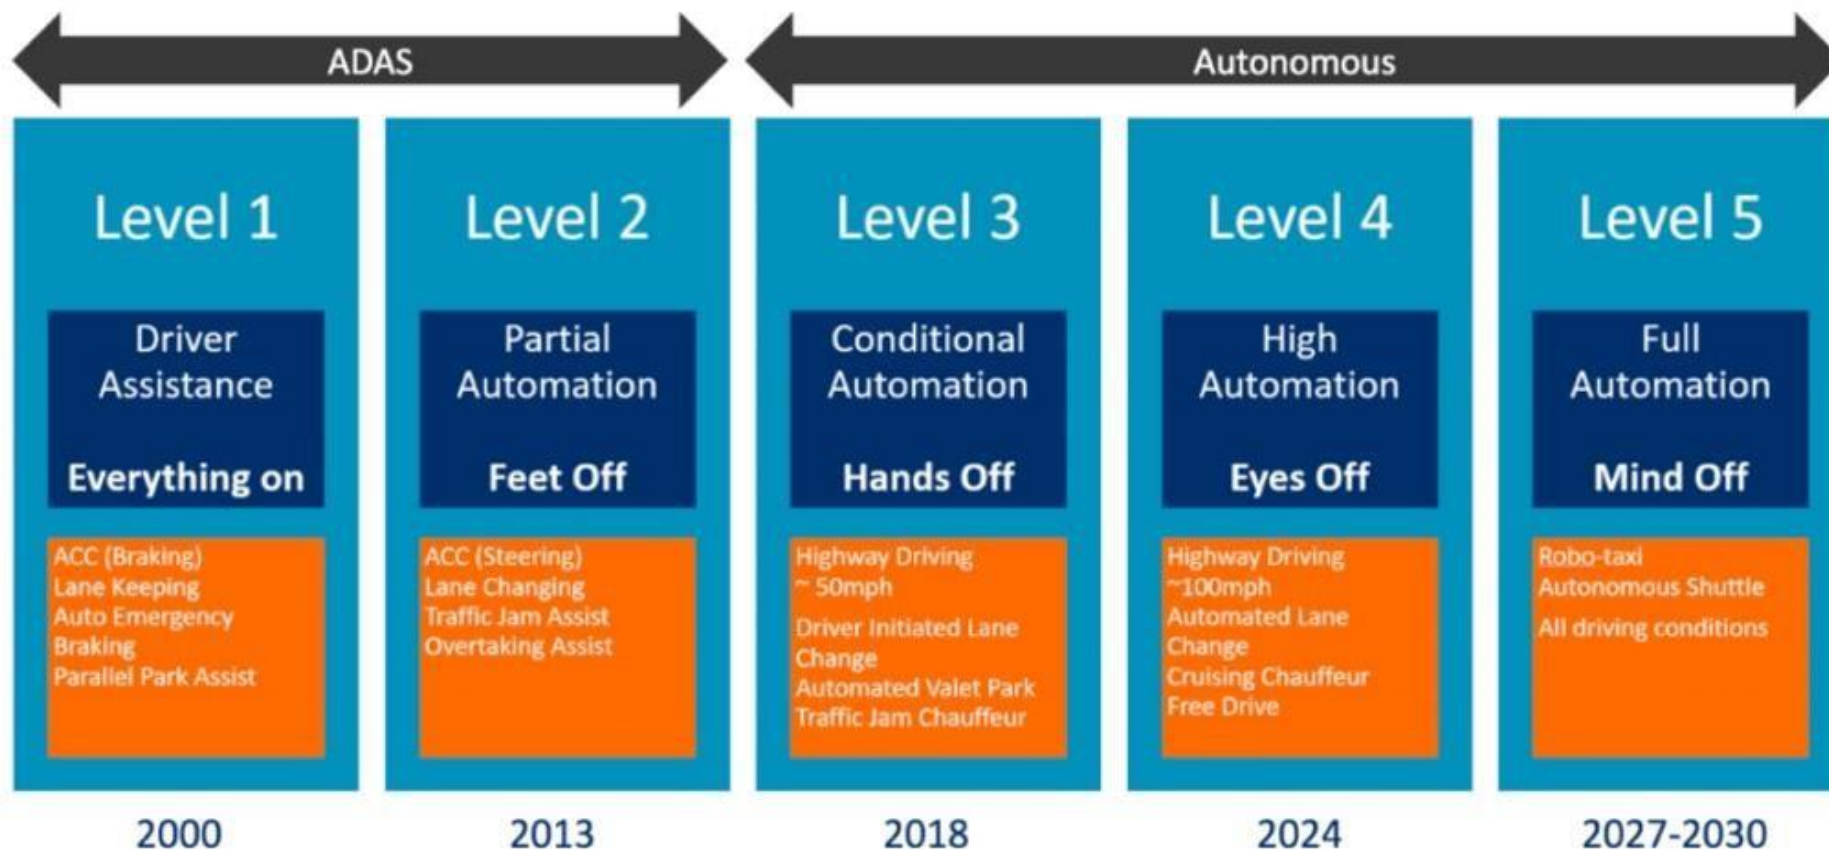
ADAS

Autonomous

Level 1

Driver Assistance

Everything on

ACC (Braking)
Lane Keeping
Auto Emergency Braking
Parallel Park Assist

2000

Level 2

Partial Automation

Feet Off

ACC (Steering)
Lane Changing
Traffic Jam Assist
Overtaking Assist

2013

Level 3

Conditional Automation

Hands Off

Highway Driving
~ 50mph

Driver Initiated Lane Change
Automated Valet Park
Traffic Jam Chauffeur

2018

Level 4

High Automation

Eyes Off

Highway Driving
~100mph
Automated Lane Change
Cruising Chauffeur
Free Drive

2024

Level 5

Full Automation

Mind Off

Robo-taxi
Autonomous Shuttle

All driving conditions

2027-2030